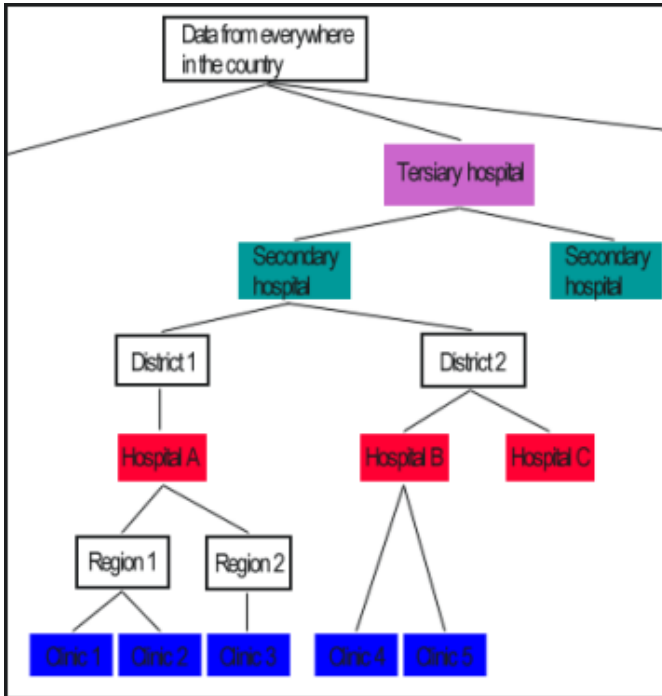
Data from everywhere in the country

Tersiary hospital

Secondary hospital

Secondary hospital

District 1

District 2

Hospital A

Hospital B

Hospital C

Region 1

Region 2

Clinic 1

Clinic 2

Clinic 3

Clinic 4

Clinic 5